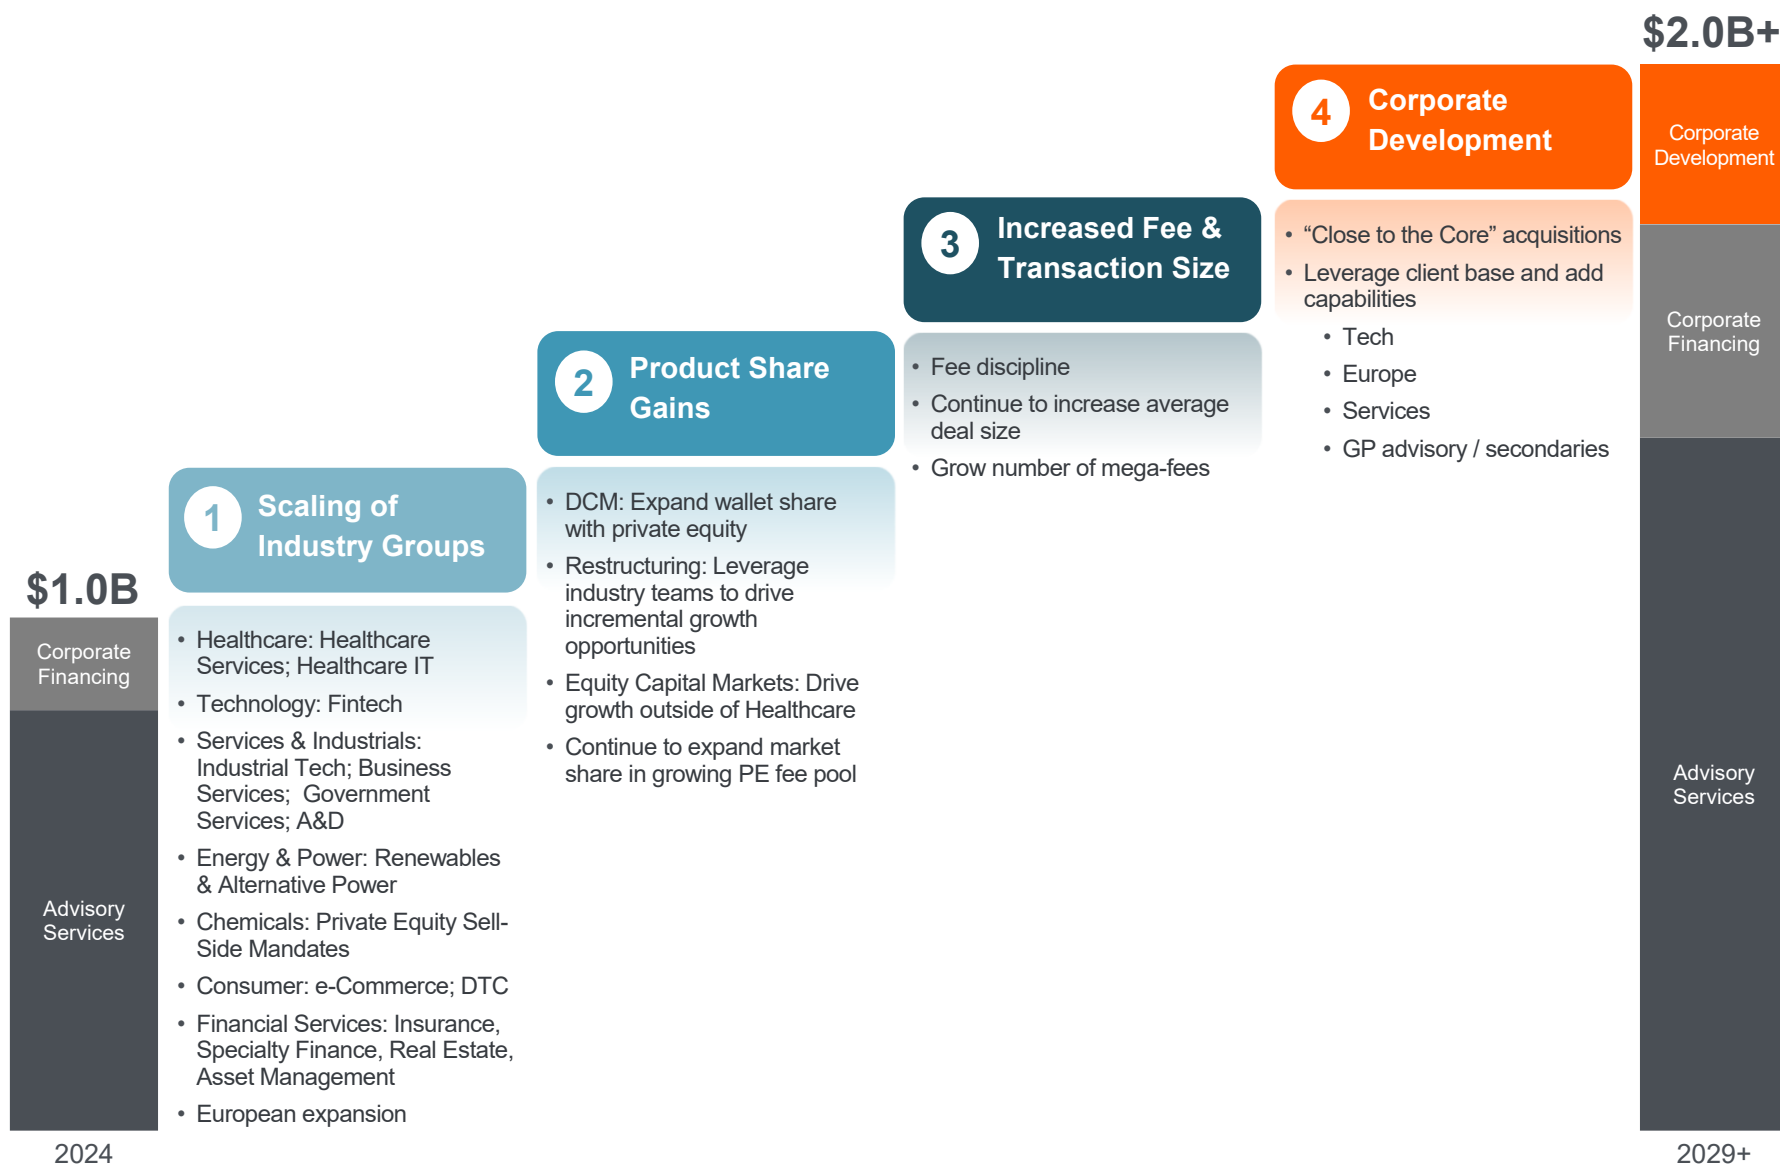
$2.0B+

4 Corporate Development

Corporate Development

3 Increased Fee & Transaction Size

• "Close to the Core" acquisitions
• Leverage client base and add capabilities
  • Tech
  • Europe
  • Services
  • GP advisory / secondaries

Corporate Financing

2 Product Share Gains

• Fee discipline
• Continue to increase average deal size
• Grow number of mega-fees

1 Scaling of Industry Groups

• DCM: Expand wallet share with private equity
• Restructuring: Leverage industry teams to drive incremental growth opportunities
• Equity Capital Markets: Drive growth outside of Healthcare
• Continue to expand market share in growing PE fee pool

$1.0B

Corporate Financing

Advisory Services

• Healthcare: Healthcare Services; Healthcare IT
• Technology: Fintech
• Services & Industrials: Industrial Tech; Business Services; Government Services; A&D
• Energy & Power: Renewables & Alternative Power
• Chemicals: Private Equity Sell-Side Mandates
• Consumer: e-Commerce; DTC
• Financial Services: Insurance, Specialty Finance, Real Estate, Asset Management
• European expansion

Advisory Services

2024

2029+